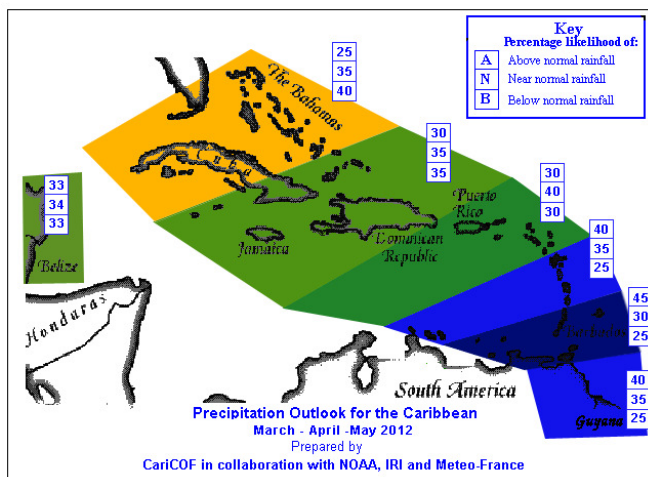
Key
Percentage likelihood of:

| | |
|---|---|
| A | Above normal rainfall |
| N | Near normal rainfall |
| B | Below normal rainfall |

25
35
40

The Bahamas

Cuba

30
35
35

30
40
30

Puerto Rico

Jamaica

Dominican Republic

33
34
33

Belize

40
35
25

45
30
25

Barbados

Honduras

South America

40
35
25

Guyana

Precipitation Outlook for the Caribbean
March - April -May 2012
Prepared by
CariCOF in collaboration with NOAA, IRI and Meteo-France